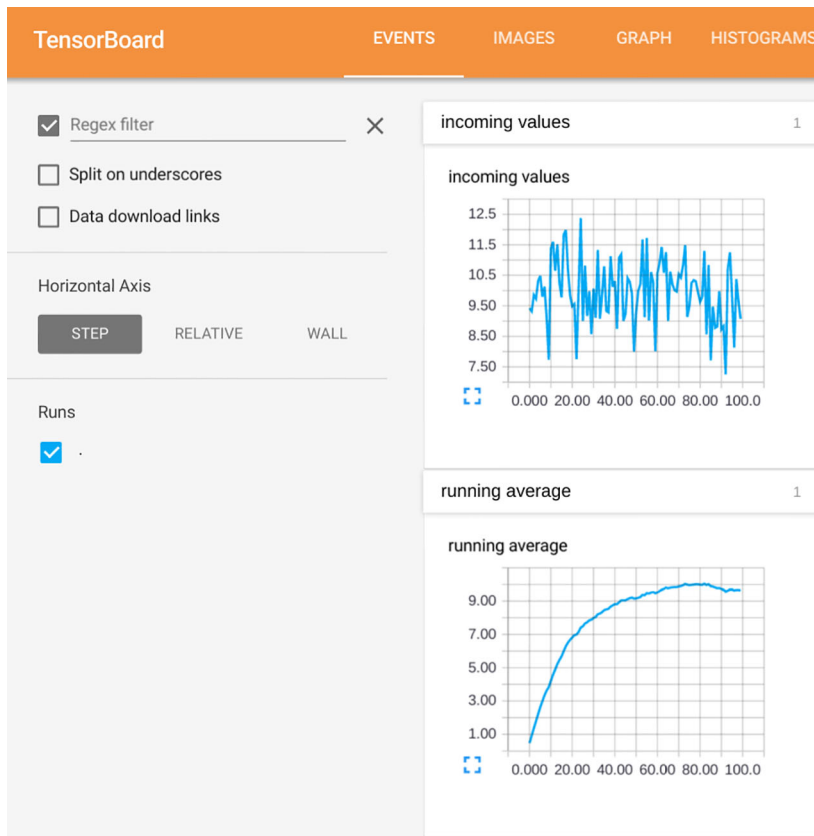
TensorBoard EVENTS IMAGES GRAPH HISTOGRAMS

Regex filter

Split on underscores

Data download links

Horizontal Axis

STEP RELATIVE WALL

Runs

.

incoming values 1

incoming values

12.5
11.5
10.5
9.50
8.50
7.50

0.000 20.00 40.00 60.00 80.00 100.0

running average 1

running average

9.00
7.00
5.00
3.00
1.00

0.000 20.00 40.00 60.00 80.00 100.0